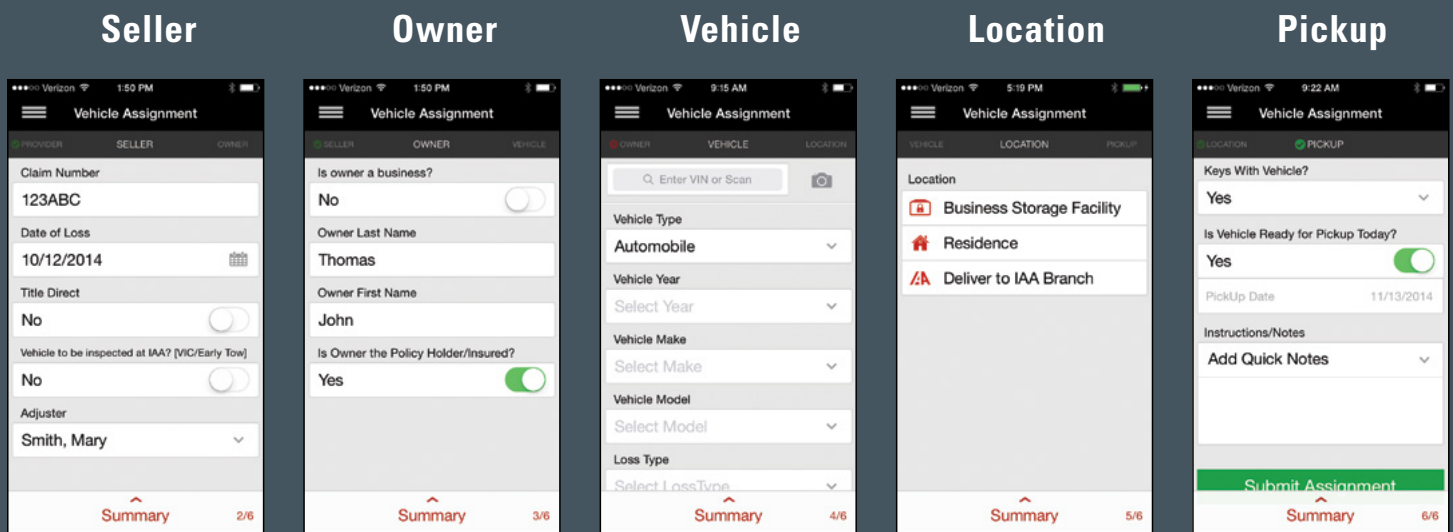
Seller

●●●○○ Verizon 1:50 PM
Vehicle Assignment
PROVIDER SELLER OWNER
Claim Number
123ABC
Date of Loss
10/12/2014
Title Direct
No
Vehicle to be inspected at IAA? [VIC/Early Tow]
No
Adjuster
Smith, Mary
Summary 2/6

Owner

●●●○○ Verizon 1:50 PM
Vehicle Assignment
SELLER OWNER VEHICLE
Is owner a business?
No
Owner Last Name
Thomas
Owner First Name
John
Is Owner the Policy Holder/Insured?
Yes
Summary 3/6

Vehicle

●●●○○ Verizon 9:15 AM
Vehicle Assignment
OWNER VEHICLE LOCATION
Enter VIN or Scan
Vehicle Type
Automobile
Vehicle Year
Select Year
Vehicle Make
Select Make
Vehicle Model
Select Model
Loss Type
Select LossType
Summary 4/6

Location

●●●○○ Verizon 5:19 PM
Vehicle Assignment
VEHICLE LOCATION PICKUP
Location
Business Storage Facility
Residence
Deliver to IAA Branch
Summary 5/6

Pickup

●●●○○ Verizon 9:22 AM
Vehicle Assignment
LOCATION PICKUP
Keys With Vehicle?
Yes
Is Vehicle Ready for Pickup Today?
Yes
PickUp Date 11/13/2014
Instructions/Notes
Add Quick Notes
Submit Assignment
Summary 6/6